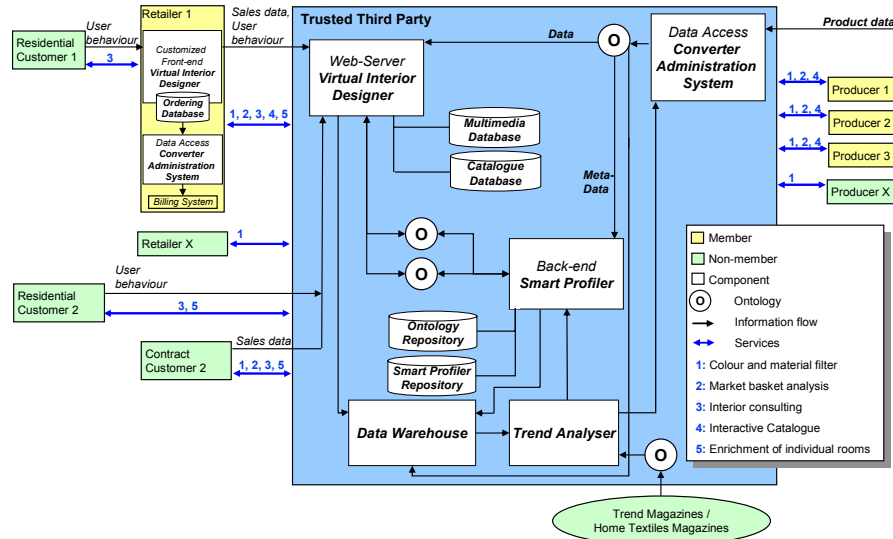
Residential Customer 1

User behaviour

3

Retailer 1

Customized Front-end Virtual Interior Designer

Ordering Database

Data Access Converter Administration System

Billing System

Sales data, User behaviour

1, 2, 3, 4, 5

Trusted Third Party

Web-Server Virtual Interior Designer

Data

O

Data Access Converter Administration System

Product data

1, 2, 4

Producer 1

1, 2, 4

Producer 2

1, 2, 4

Producer 3

1

Producer X

Multimedia Database

Catalogue Database

Meta-Data

Retailer X

1

O

O

Back-end Smart Profiler

User behaviour

Residential Customer 2

3, 5

Ontology Repository

Smart Profiler Repository

Contract Customer 2

Sales data

1, 2, 3, 5

Data Warehouse

Trend Analyser

O

Trend Magazines / Home Textiles Magazines

Member

Non-member

Component

O Ontology

Information flow

Services

1: Colour and material filter

2: Market basket analysis

3: Interior consulting

4: Interactive Catalogue

5: Enrichment of individual rooms